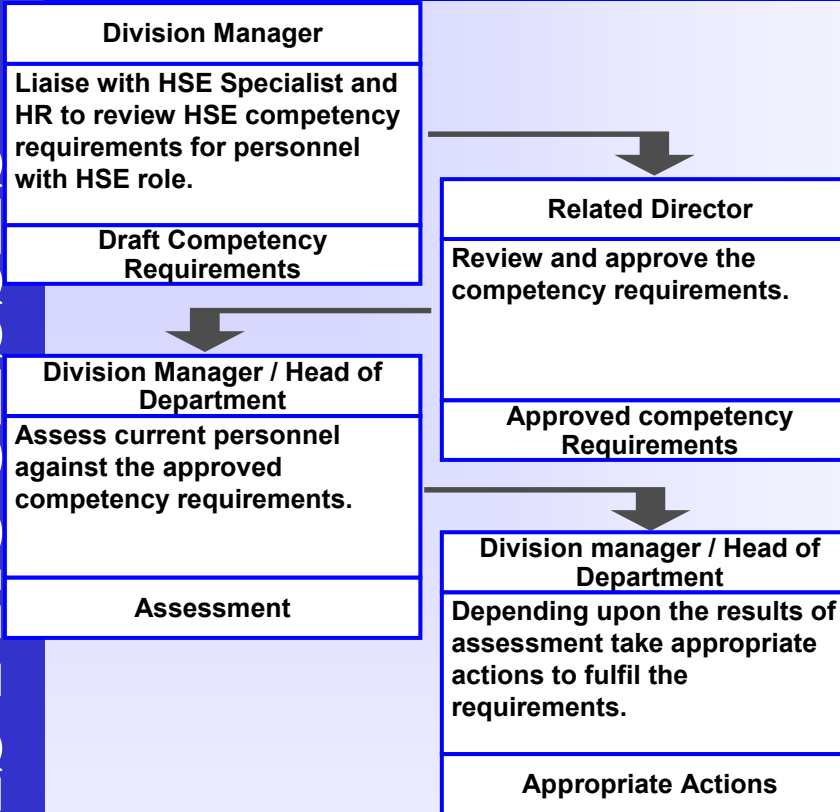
Division Manager

Liaise with HSE Specialist and HR to review HSE competency requirements for personnel with HSE role.

Draft Competency Requirements

Related Director

Review and approve the competency requirements.

Approved competency Requirements

Division Manager / Head of Department

Assess current personnel against the approved competency requirements.

Assessment

Division manager / Head of Department

Depending upon the results of assessment take appropriate actions to fulfil the requirements.

Appropriate Actions